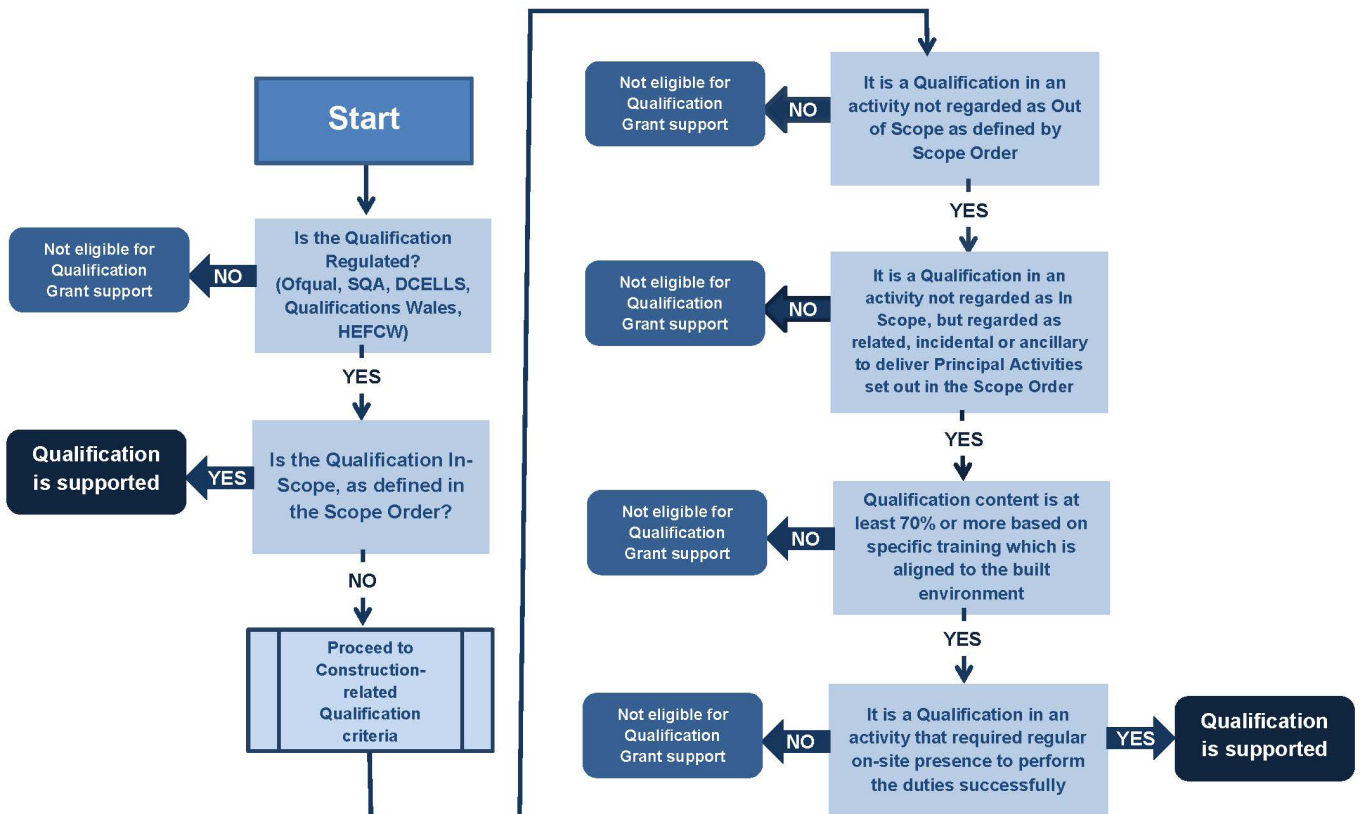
Start

Is the Qualification Regulated? (Ofqual, SQA, DCELLS, Qualifications Wales, HEFCW)

NO

Not eligible for Qualification Grant support

YES

Is the Qualification In-Scope, as defined in the Scope Order?

YES

Qualification is supported

NO

Proceed to Construction-related Qualification criteria

It is a Qualification in an activity not regarded as Out of Scope as defined by Scope Order

NO

Not eligible for Qualification Grant support

YES

It is a Qualification in an activity not regarded as In Scope, but regarded as related, incidental or ancillary to deliver Principal Activities set out in the Scope Order

NO

Not eligible for Qualification Grant support

YES

Qualification content is at least 70% or more based on specific training which is aligned to the built environment

NO

Not eligible for Qualification Grant support

YES

It is a Qualification in an activity that required regular on-site presence to perform the duties successfully

NO

Not eligible for Qualification Grant support

YES

Qualification is supported